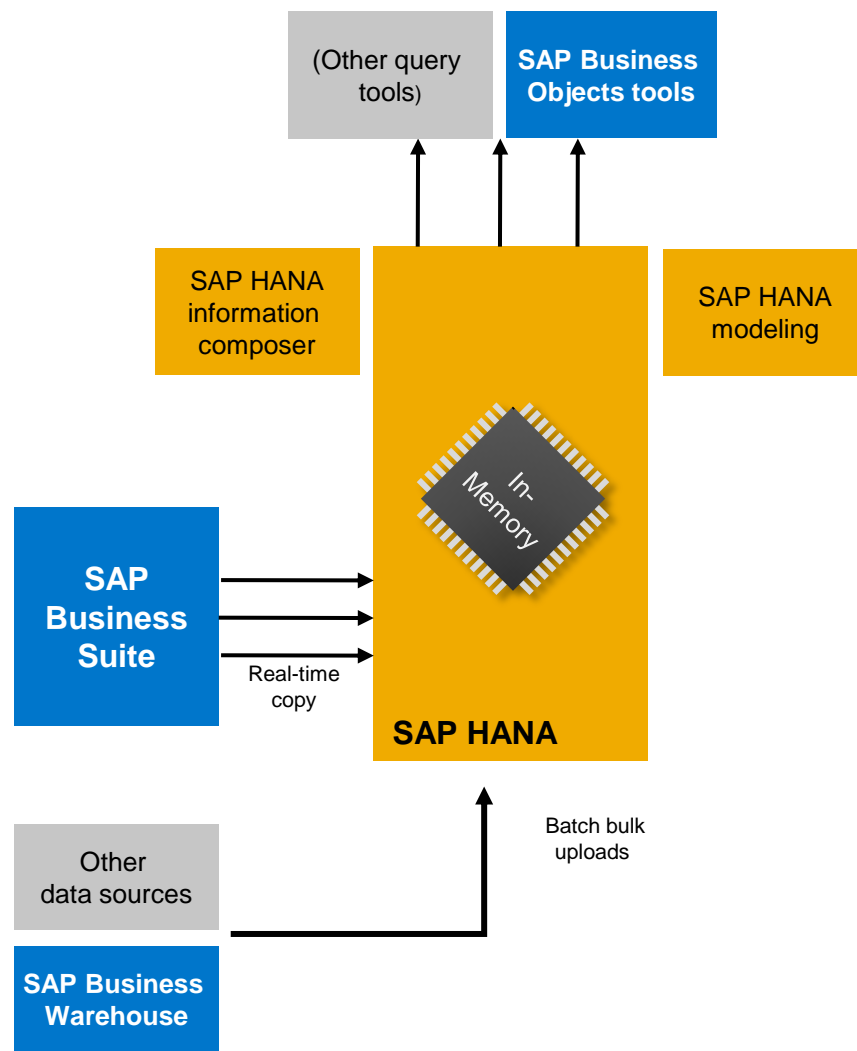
(Other query tools)

SAP Business Objects tools

SAP HANA information composer

SAP HANA modeling

In-Memory

SAP Business Suite

Real-time copy

SAP HANA

Batch bulk uploads

Other data sources

SAP Business Warehouse